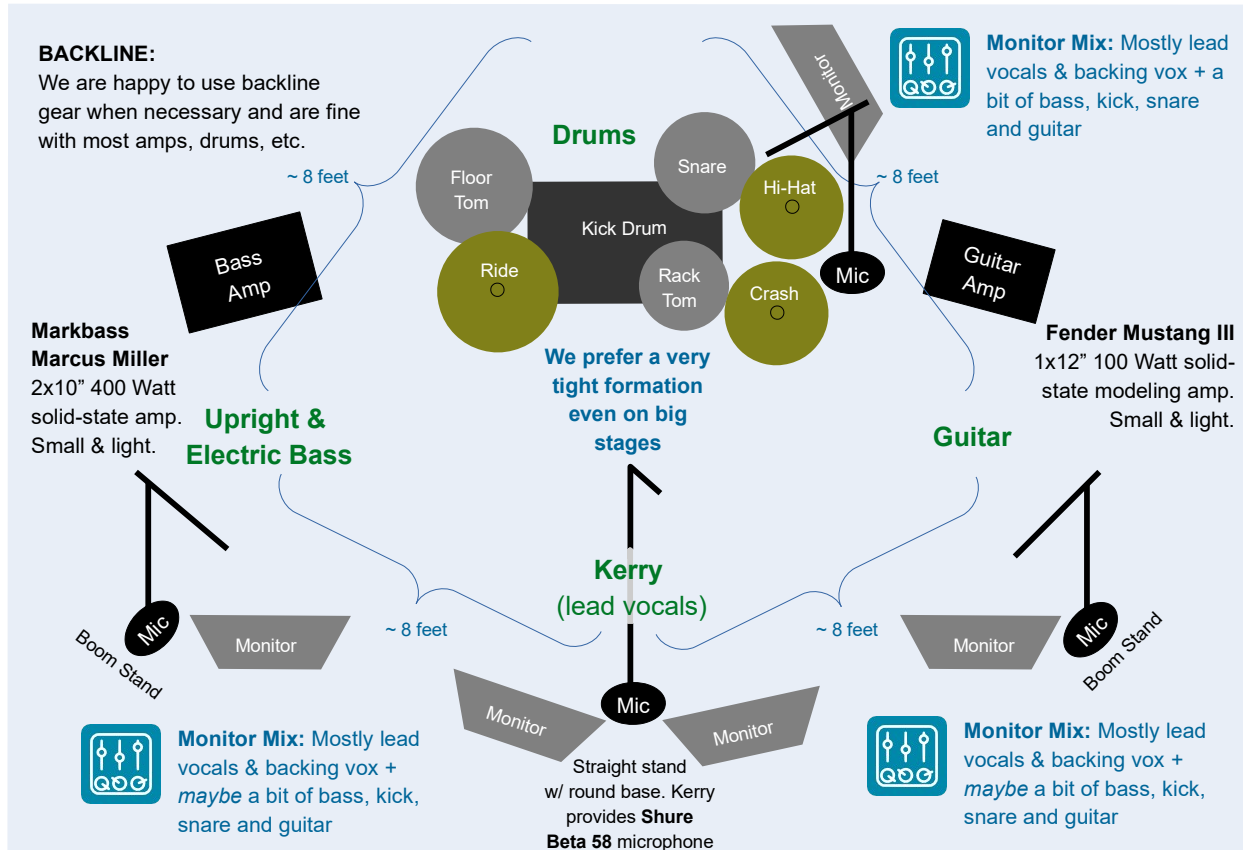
BACKLINE:
We are happy to use backline gear when necessary and are fine with most amps, drums, etc.

Monitor

Monitor Mix: Mostly lead vocals & backing vox + a bit of bass, kick, snare and guitar

Drums

~ 8 feet

Floor Tom

Snare

Hi-Hat

~ 8 feet

Kick Drum

Bass Amp

Ride

Rack Tom

Mic

Guitar Amp

Crash

Markbass Marcus Miller
2x10" 400 Watt solid-state amp. Small & light.

We prefer a very tight formation even on big stages

Fender Mustang III
1x12" 100 Watt solid-state modeling amp. Small & light.

Upright & Electric Bass

Guitar

Kerry
(lead vocals)

Mic

Monitor

~ 8 feet

~ 8 feet

Monitor

Mic

Boom Stand

Boom Stand

Monitor

Mic

Monitor

Straight stand w/ round base. Kerry provides Shure Beta 58 microphone

Monitor Mix: Mostly lead vocals & backing vox + maybe a bit of bass, kick, snare and guitar

Monitor Mix: Mostly lead vocals & backing vox + maybe a bit of bass, kick, snare and guitar